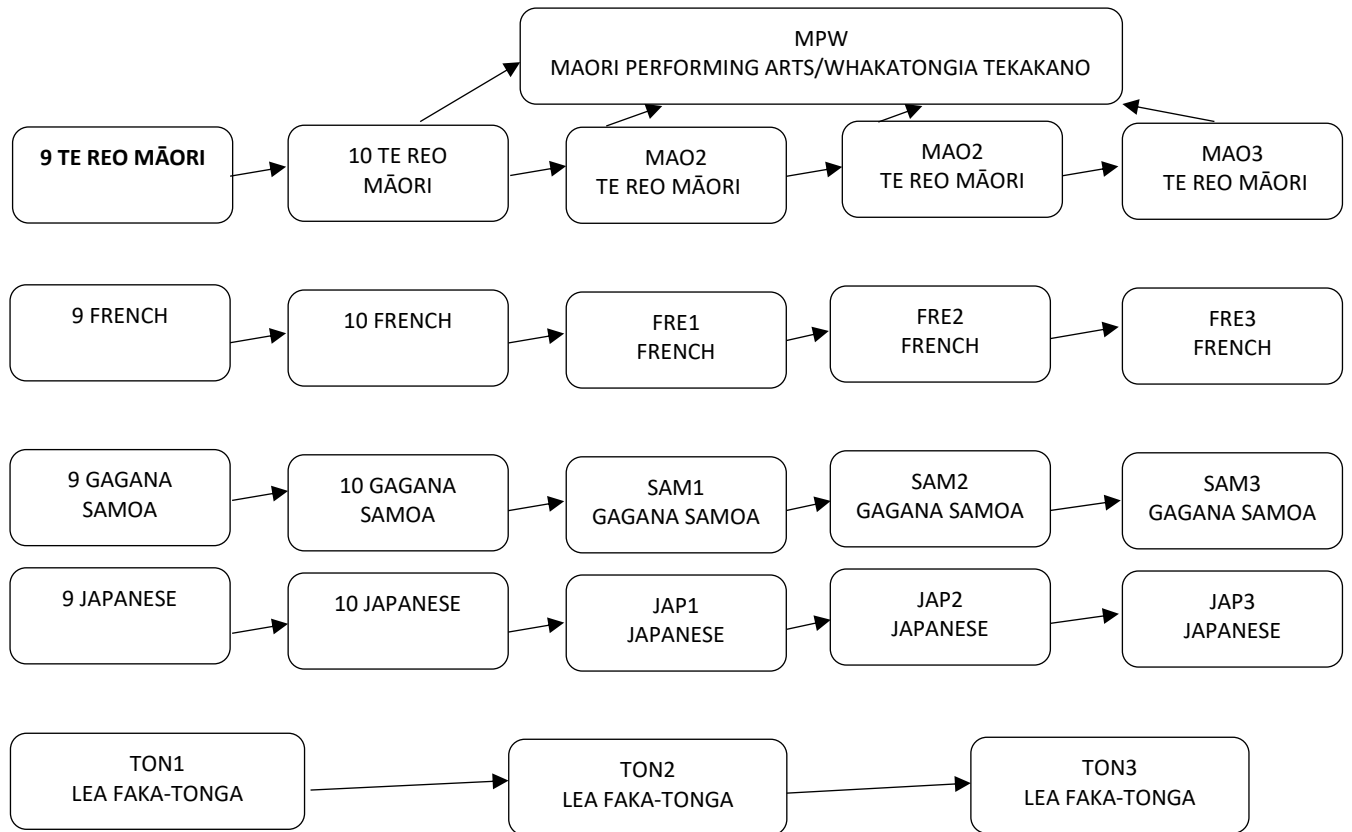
MPW
MAORI PERFORMING ARTS/WHAKATONGIA TEKAKANO

9 TE REO MĀORI

10 TE REO MĀORI

MAO2
TE REO MĀORI

MAO2
TE REO MĀORI

MAO3
TE REO MĀORI

9 FRENCH

10 FRENCH

FRE1
FRENCH

FRE2
FRENCH

FRE3
FRENCH

9 GAGANA SAMOA

10 GAGANA SAMOA

SAM1
GAGANA SAMOA

SAM2
GAGANA SAMOA

SAM3
GAGANA SAMOA

9 JAPANESE

10 JAPANESE

JAP1
JAPANESE

JAP2
JAPANESE

JAP3
JAPANESE

TON1
LEA FAKA-TONGA

TON2
LEA FAKA-TONGA

TON3
LEA FAKA-TONGA